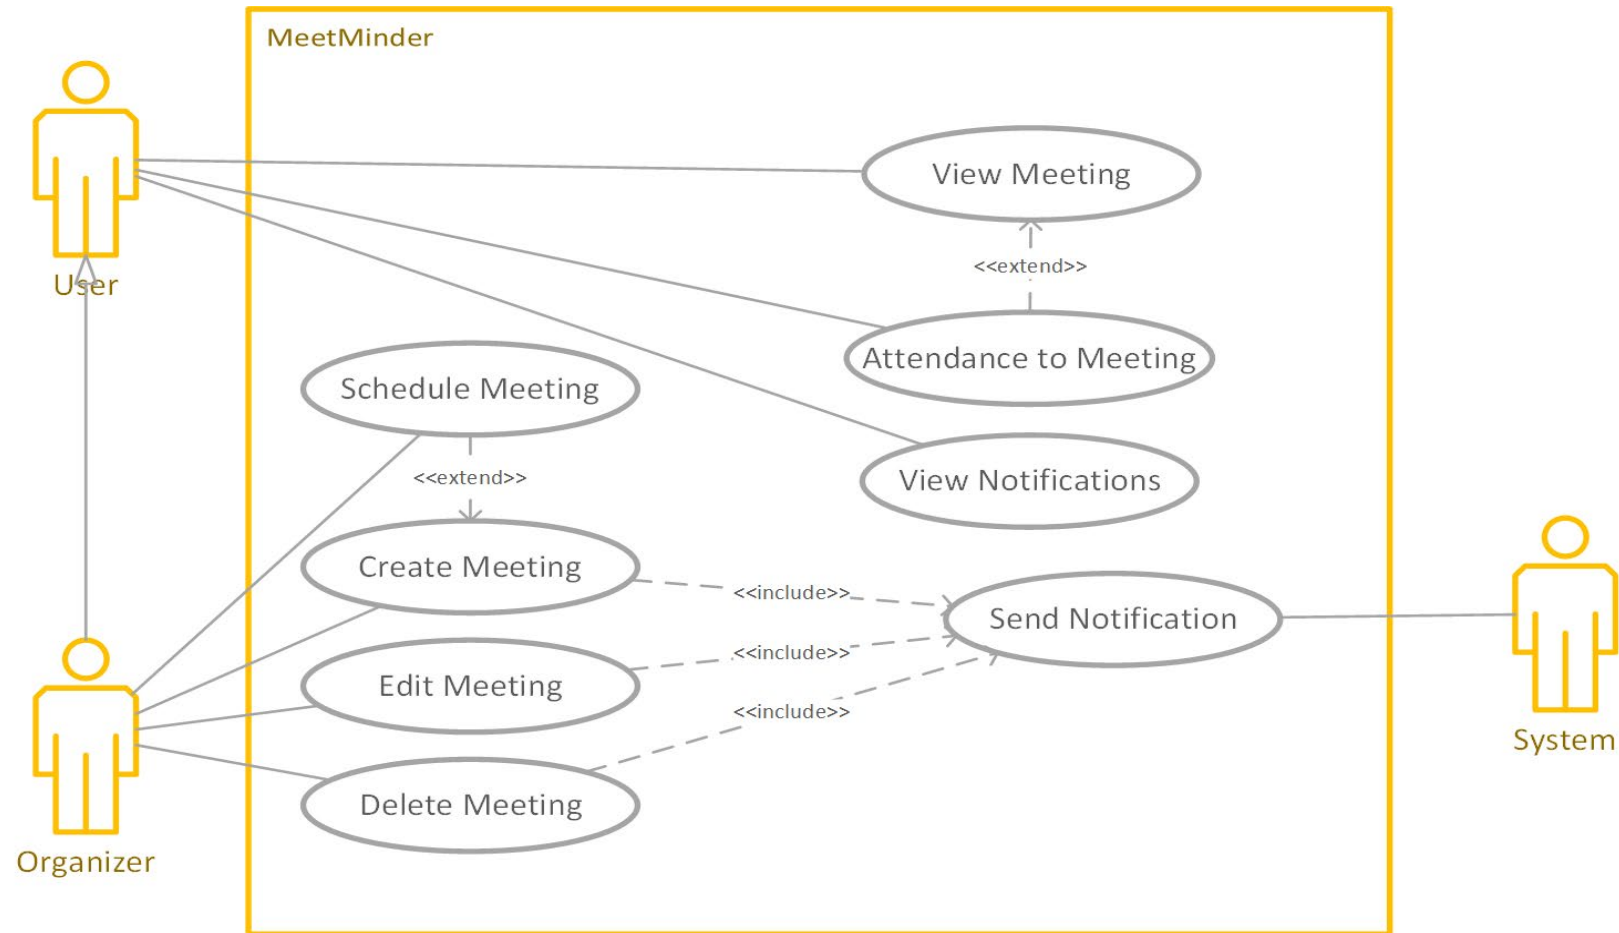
MeetMinder

User

View Meeting

<<extend>>

Attendance to Meeting

Schedule Meeting

View Notifications

<<extend>>

Create Meeting

<<include>>

Send Notification

System

Edit Meeting

<<include>>

<<include>>

Delete Meeting

Organizer